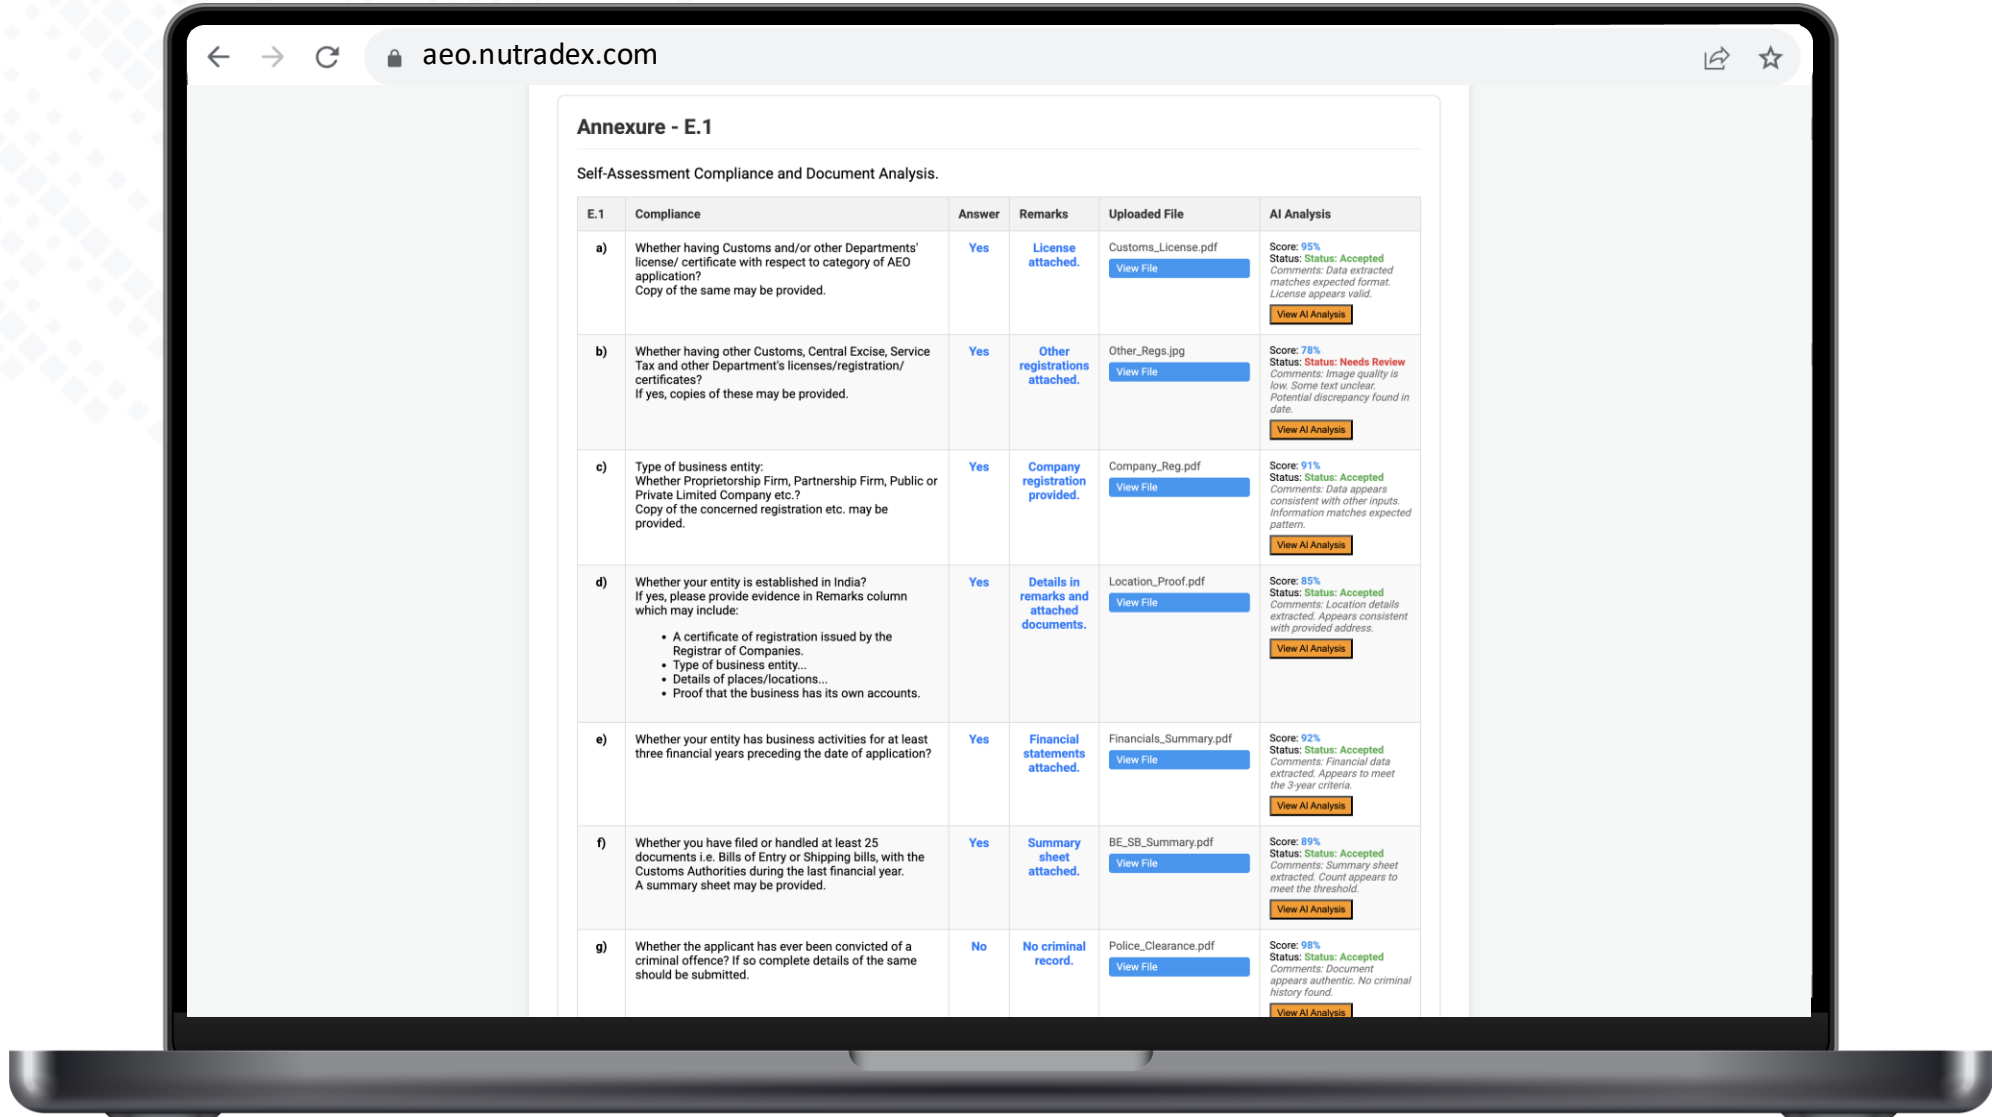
aeo.nutradex.com

Annexure - E.1

Self-Assessment Compliance and Document Analysis.

| E.1 | Compliance | Answer | Remarks | Uploaded File | AI Analysis |
|---|---|---|---|---|---|
| a) | Whether having Customs and/or other Departments' license/ certificate with respect to category of AEO application? Copy of the same may be provided. | Yes | License attached. | Customs_License.pdf View File | Score: 95% Status: Status: Accepted Comments: Data extracted matches expected format. License appears valid. View AI Analysis |
| b) | Whether having other Customs, Central Excise, Service Tax and other Department's licenses/registration/ certificates? If yes, copies of these may be provided. | Yes | Other registrations attached. | Other_Regs.jpg View File | Score: 78% Status: Status: Needs Review Comments: Image quality is low. Some text unclear. Potential discrepancy found in date. View AI Analysis |
| c) | Type of business entity: Whether Proprietorship Firm, Partnership Firm, Public or Private Limited Company etc.? Copy of the concerned registration etc. may be provided. | Yes | Company registration provided. | Company_Reg.pdf View File | Score: 91% Status: Status: Accepted Comments: Data appears consistent with other inputs. Information matches expected pattern. View AI Analysis |
| d) | Whether your entity is established in India? If yes, please provide evidence in Remarks column which may include: • A certificate of registration issued by the Registrar of Companies. • Type of business entity... • Details of places/locations... • Proof that the business has its own accounts. | Yes | Details in remarks and attached documents. | Location_Proof.pdf View File | Score: 85% Status: Status: Accepted Comments: Location details extracted. Appears consistent with provided address. View AI Analysis |
| e) | Whether your entity has business activities for at least three financial years preceding the date of application? | Yes | Financial statements attached. | Financials_Summary.pdf View File | Score: 92% Status: Status: Accepted Comments: Financial data extracted. Appears to meet the 3-year criteria. View AI Analysis |
| f) | Whether you have filed or handled at least 25 documents i.e. Bills of Entry or Shipping bills, with the Customs Authorities during the last financial year. A summary sheet may be provided. | Yes | Summary sheet attached. | BE_SB_Summary.pdf View File | Score: 89% Status: Status: Accepted Comments: Summary sheet extracted. Count appears to meet the threshold. View AI Analysis |
| g) | Whether the applicant has ever been convicted of a criminal offence? If so complete details of the same should be submitted. | No | No criminal record. | Police_Clearance.pdf View File | Score: 98% Status: Status: Accepted Comments: Document appears authentic. No criminal history found. View AI Analysis |